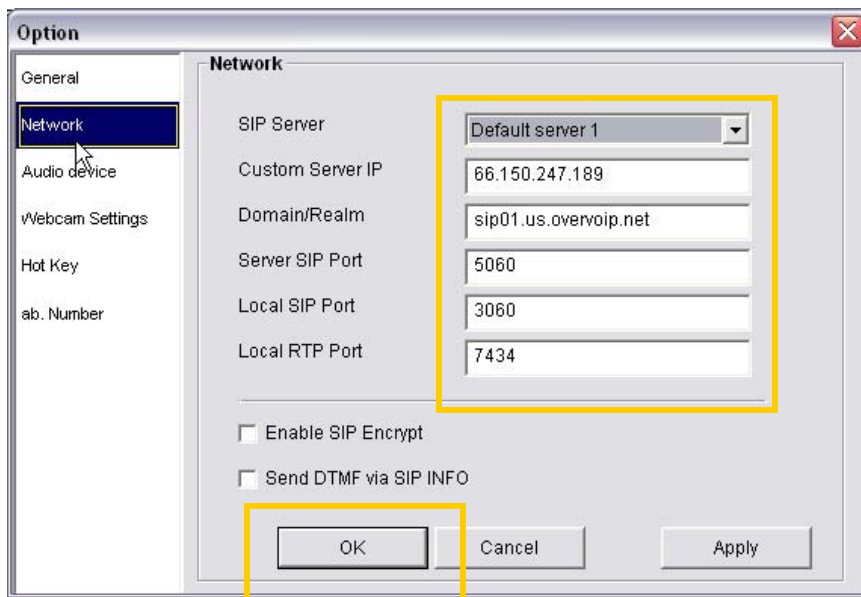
Option

General
Network
Audio device
Webcam Settings
Hot Key
ab. Number

Network

SIP Server
Default server 1
Custom Server IP
66.150.247.189
Domain/Realm
sip01.us.overvoip.net
Server SIP Port
5060
Local SIP Port
3060
Local RTP Port
7434

Enable SIP Encrypt
Send DTMF via SIP INFO

OK
Cancel
Apply